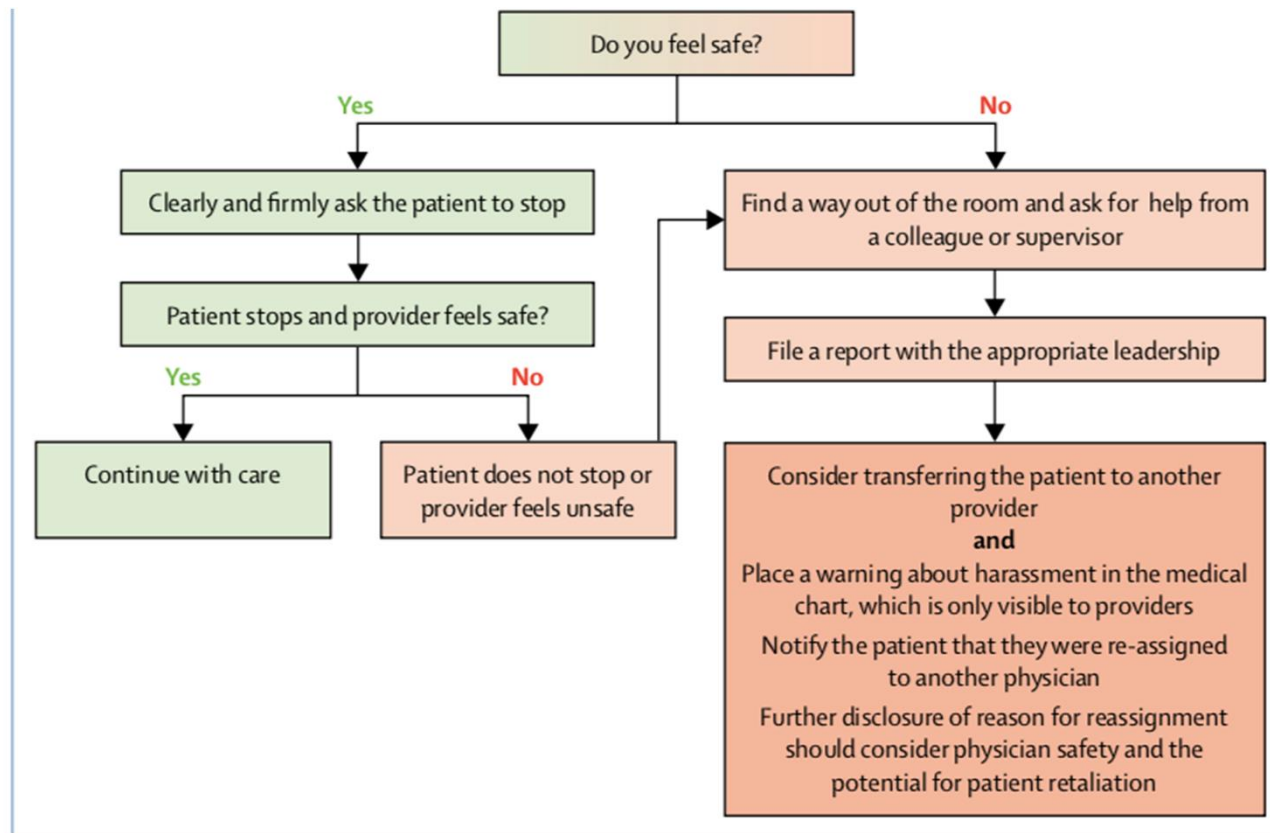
Do you feel safe?

Yes

No

Clearly and firmly ask the patient to stop

Find a way out of the room and ask for help from a colleague or supervisor

Patient stops and provider feels safe?

File a report with the appropriate leadership

Yes

No

Continue with care

Patient does not stop or provider feels unsafe

Consider transferring the patient to another provider
**and**
Place a warning about harassment in the medical chart, which is only visible to providers

Notify the patient that they were re-assigned to another physician

Further disclosure of reason for reassignment should consider physician safety and the potential for patient retaliation